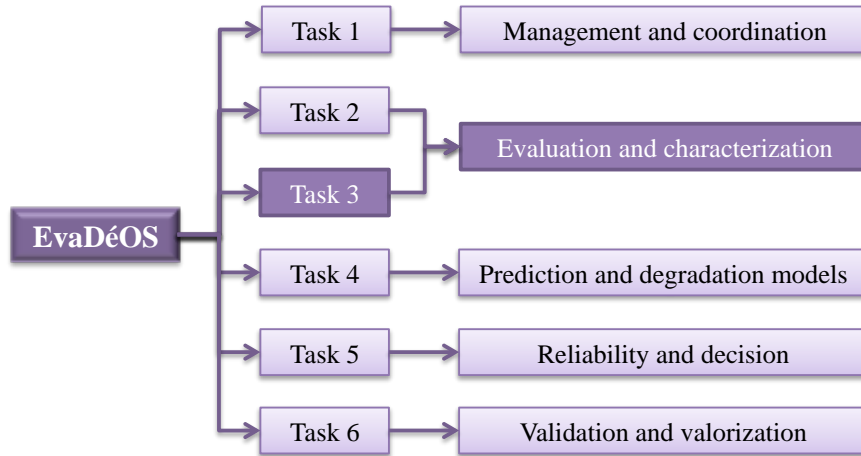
EvaDéOS

Task 1
Management and coordination

Task 2
Task 3
Evaluation and characterization

Task 4
Prediction and degradation models

Task 5
Reliability and decision

Task 6
Validation and valorization